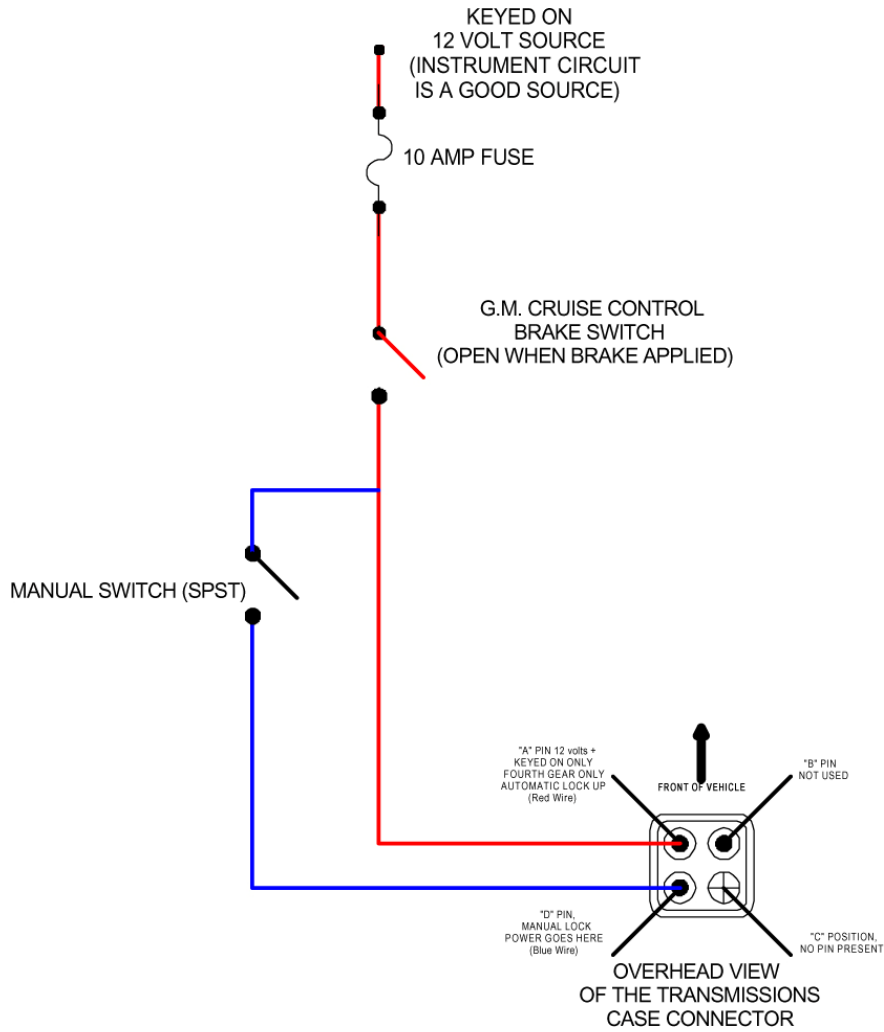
KEYED ON
12 VOLT SOURCE
(INSTRUMENT CIRCUIT
IS A GOOD SOURCE)

10 AMP FUSE

G.M. CRUISE CONTROL
BRAKE SWITCH
(OPEN WHEN BRAKE APPLIED)

MANUAL SWITCH (SPST)

"A" PIN 12 volts +
KEYED ON ONLY
FOURTH GEAR ONLY
AUTOMATIC LOCK UP
(Red Wire)

FRONT OF VEHICLE

"B" PIN
NOT USED

"D" PIN,
MANUAL LOCK
POWER GOES HERE
(Blue Wire)

"C" POSITION,
NO PIN PRESENT

OVERHEAD VIEW
OF THE TRANSMISSIONS
CASE CONNECTOR